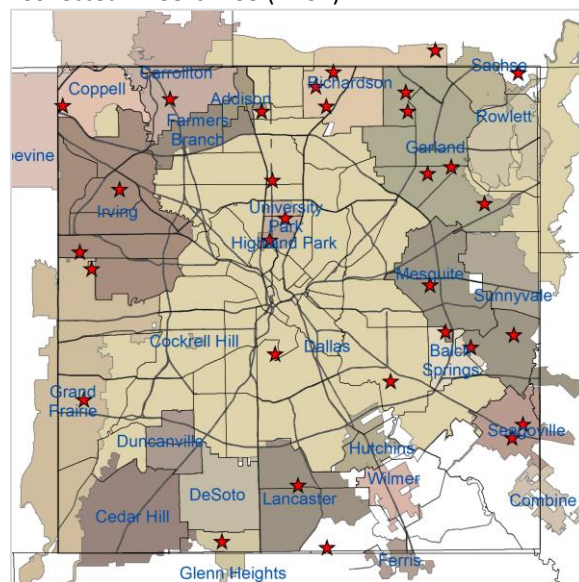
Coppell
Carrollton
Addison
Richardson
Sachse
Farmers Branch
Rowlett
pevine
Garland
Irving
University Park
Highland Park
Mesquite
Sunnyvale
Cockrell Hill
Dallas
Balch Springs
Grand Prairie
Seagoville
Duncanville
Hutchins
Wilmer
DeSoto
Lancaster
Combine
Cedar Hill
Ferris
Glenn Heights